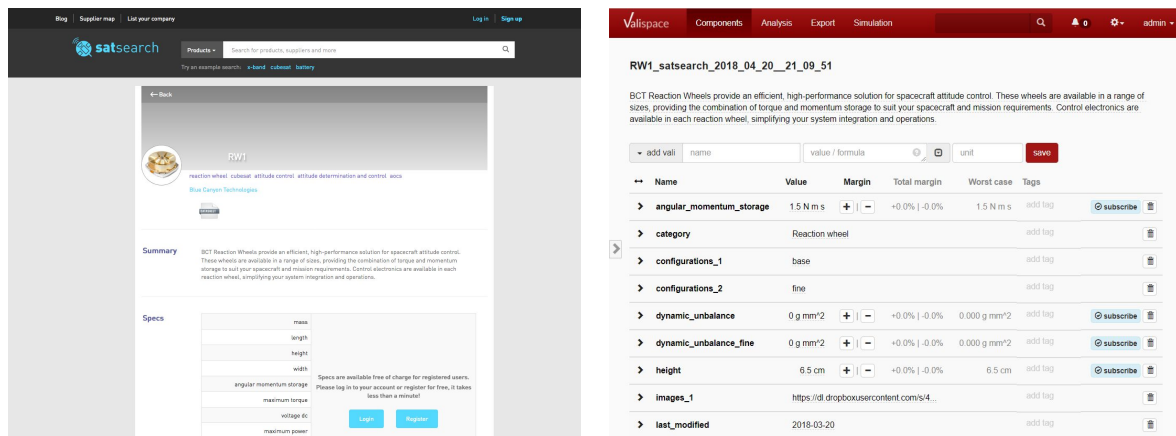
Blog | Supplier map | List your company

Log in | Sign up

satsearch

Products ▾ Search for products, suppliers and more

Try an example search: x-band cubesat battery

← Back

RW1

reaction wheel cubesat attitude control attitude determination and control aocs

Blue Canyon Technologies

Summary

BCT Reaction Wheels provide an efficient, high-performance solution for spacecraft attitude control. These wheels are available in a range of sizes, providing the combination of torque and momentum storage to suit your spacecraft and mission requirements. Control electronics are available in each reaction wheel, simplifying your system integration and operations.

Specs

mass
length
height
width
angular momentum storage
maximum torque
voltage dc
maximum power

Specs are available free of charge for registered users. Please log in to your account or register for free, it takes less than a minute!

Login Register

Valispace Components Analysis Export Simulation

0 admin

RW1_satsearch_2018_04_20__21_09_51

BCT Reaction Wheels provide an efficient, high-performance solution for spacecraft attitude control. These wheels are available in a range of sizes, providing the combination of torque and momentum storage to suit your spacecraft and mission requirements. Control electronics are available in each reaction wheel, simplifying your system integration and operations.

add vali name value / formula unit save

| ↔ | Name | Value | Margin | Total margin | Worst case | Tags | |
|---|---|---|---|---|---|---|---|
| > | angular_momentum_storage | 1.5 N m s | + \| − | +0.0% \| -0.0% | 1.5 N m s | add tag | subscribe |
| > | category | Reaction wheel | | | | add tag | |
| > | configurations_1 | base | | | | add tag | |
| > | configurations_2 | fine | | | | add tag | |
| > | dynamic_unbalance | 0 g mm^2 | + \| − | +0.0% \| -0.0% | 0.000 g mm^2 | add tag | subscribe |
| > | dynamic_unbalance_fine | 0 g mm^2 | + \| − | +0.0% \| -0.0% | 0.000 g mm^2 | add tag | subscribe |
| > | height | 6.5 cm | + \| − | +0.0% \| -0.0% | 6.5 cm | add tag | subscribe |
| > | images_1 | https://dl.dropboxusercontent.com/s/4... | | | | add tag | |
| > | last_modified | 2018-03-20 | | | | add tag | |